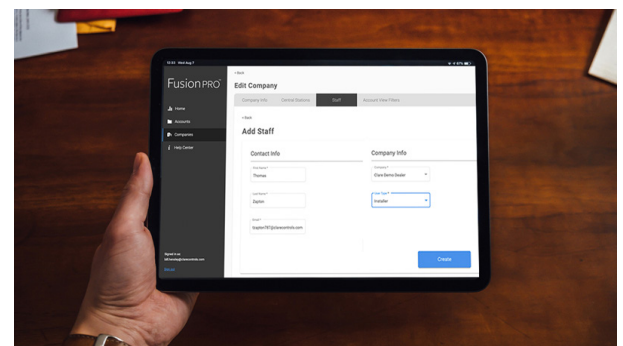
12:53 Wed Aug 7

FusionPRO

Home
Accounts
Companies
Help Center

Signed in as
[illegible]
Logout

< Back
Edit Company

Company Info
Central Stations
Staff
Account View Filters

< Back
Add Staff

Contact Info
First Name*
Thomas
Last Name*
Dayton
Email*
tdayton787@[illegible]

Company Info
Company*
Clare Demo Dealer
User Type*
Installer

Create